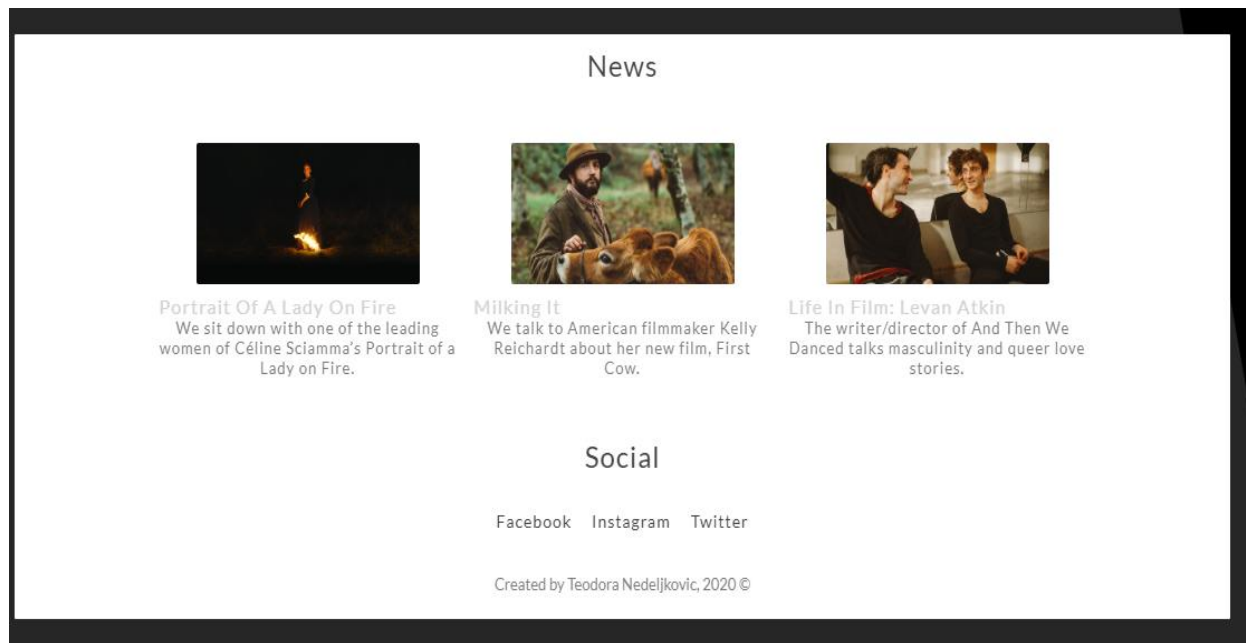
News

Portrait Of A Lady On Fire
We sit down with one of the leading women of Céline Sciamma's Portrait of a Lady on Fire.

Milking It
We talk to American filmmaker Kelly Reichardt about her new film, First Cow.

Life In Film: Levan Atkin
The writer/director of And Then We Danced talks masculinity and queer love stories.

Social

Facebook Instagram Twitter

Created by Teodora Nedeljkovic, 2020 ©